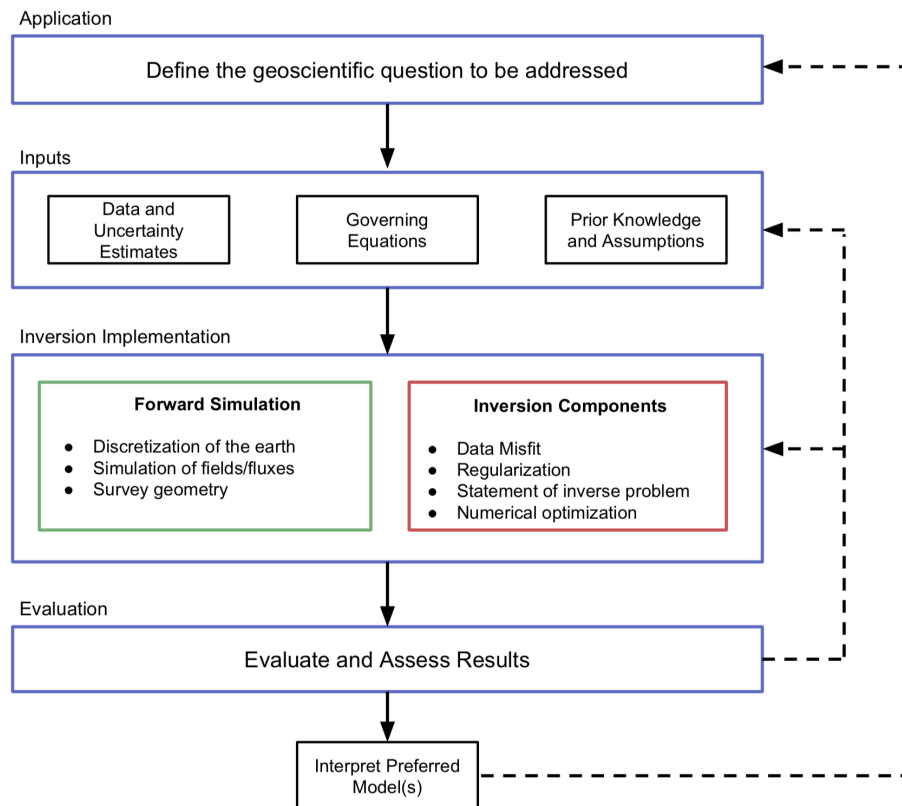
Application

Define the geoscientific question to be addressed

Inputs

Data and Uncertainty Estimates

Governing Equations

Prior Knowledge and Assumptions

Inversion Implementation

Forward Simulation

- Discretization of the earth
- Simulation of fields/fluxes
- Survey geometry

Inversion Components

- Data Misfit
- Regularization
- Statement of inverse problem
- Numerical optimization

Evaluation

Evaluate and Assess Results

Interpret Preferred Model(s)